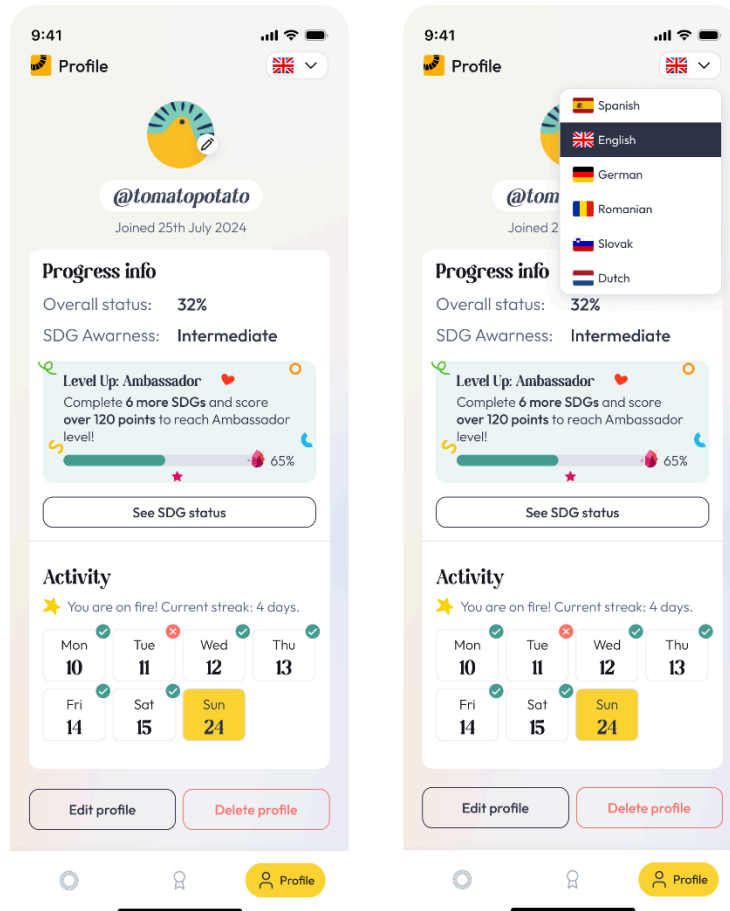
9:41

Profile

@tomatopotato

Joined 25th July 2024

Progress info

Overall status: 32%

SDG Awarness: Intermediate

Level Up: Ambassador

Complete **6 more SDGs** and score **over 120 points** to reach Ambassador level!

65%

See SDG status

Activity

You are on fire! Current streak: 4 days.

Mon 10
Tue 11
Wed 12
Thu 13
Fri 14
Sat 15
Sun 24

Edit profile

Delete profile

Profile

9:41

Profile

Spanish
English
German
Romanian
Slovak
Dutch

@tom

Joined 2

Progress info

Overall status: 32%

SDG Awarness: Intermediate

Level Up: Ambassador

Complete **6 more SDGs** and score **over 120 points** to reach Ambassador level!

65%

See SDG status

Activity

You are on fire! Current streak: 4 days.

Mon 10
Tue 11
Wed 12
Thu 13
Fri 14
Sat 15
Sun 24

Edit profile

Delete profile

Profile